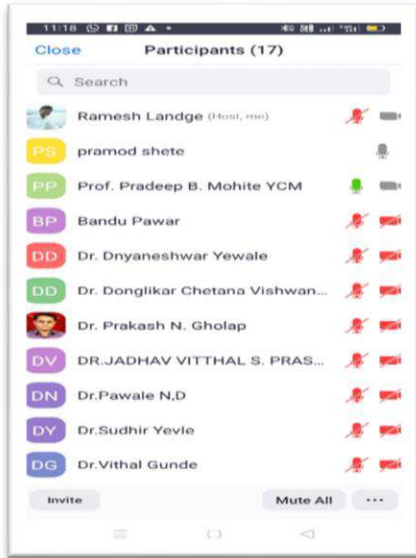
11:18

Close Participants (17)

Search

Ramesh Landge (Host, me)

PS pramod shete

PP Prof. Pradeep B. Mohite YCM

BP Bandu Pawar

DD Dr. Dnyaneshwar Yewale

DD Dr. Donglikar Chetana Vishwan...

Dr. Prakash N. Gholap

DV DR.JADHAV VITTHAL S. PRAS...

DN Dr.Pawale N,D

DY Dr.Sudhir Yevle

DG Dr.Vithal Gunde

Invite

Mute All

...